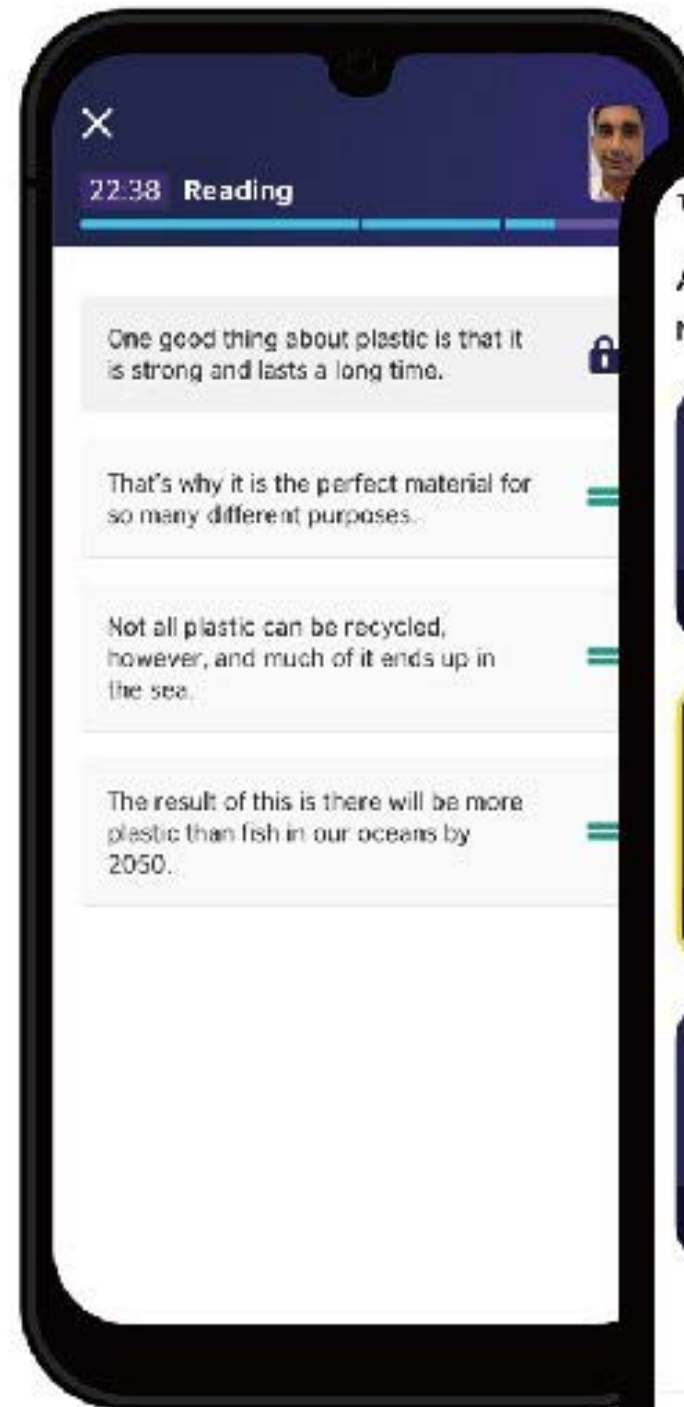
×
22:38 Reading

One good thing about plastic is that it is strong and lasts a long time.

That's why it is the perfect material for so many different purposes.

Not all plastic can be recycled, however, and much of it ends up in the sea.

The result of this is there will be more plastic than fish in our oceans by 2050.